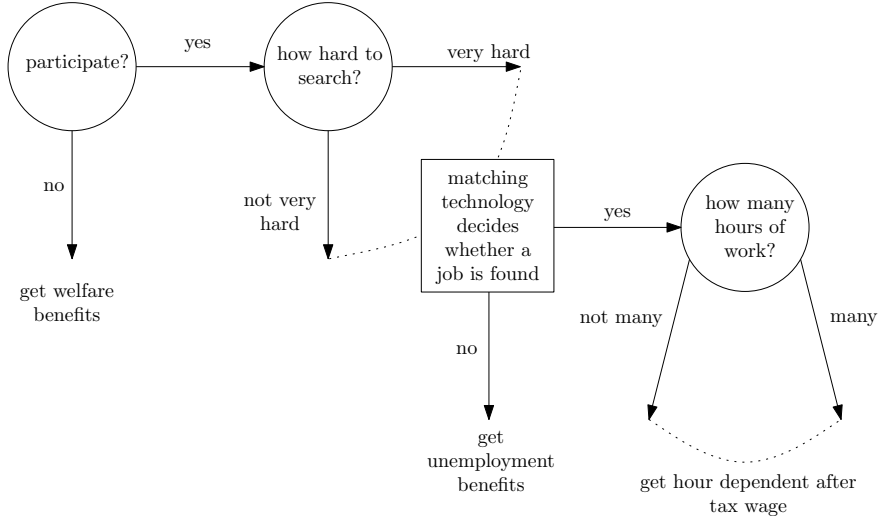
participate?

yes

how hard to search?

very hard

no

not very hard

matching technology decides whether a job is found

yes

how many hours of work?

get welfare benefits

not many

many

no

get unemployment benefits

get hour dependent after tax wage